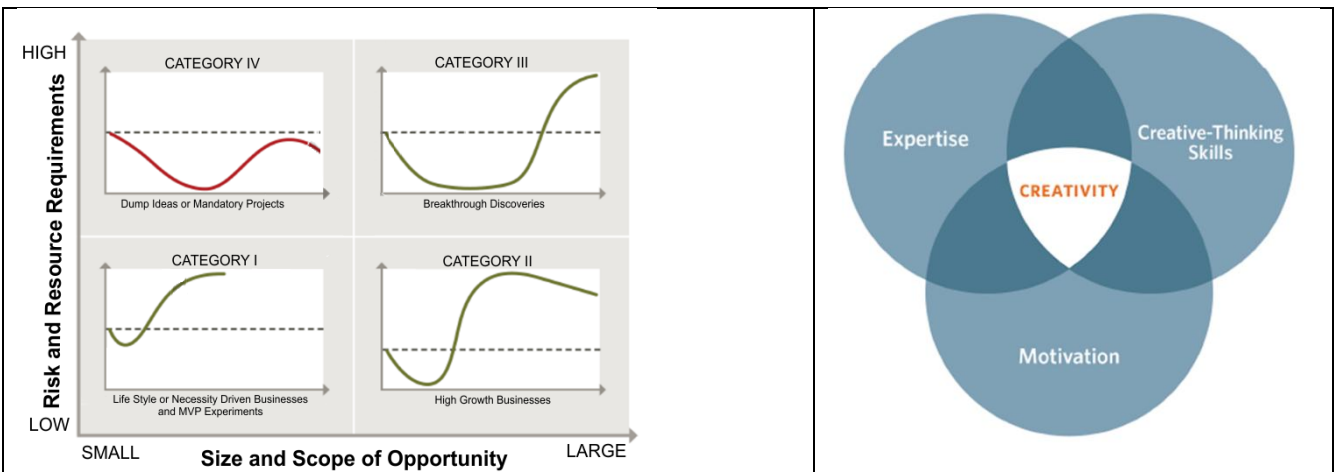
HIGH

Risk and Resource Requirements

CATEGORY IV

Dump Ideas or Mandatory Projects

CATEGORY III

Breakthrough Discoveries

CATEGORY I

Life Style or Necessity Driven Businesses and MVP Experiments

CATEGORY II

High Growth Businesses

LOW

SMALL

Size and Scope of Opportunity

LARGE

Expertise

Creative-Thinking Skills

CREATIVITY

Motivation